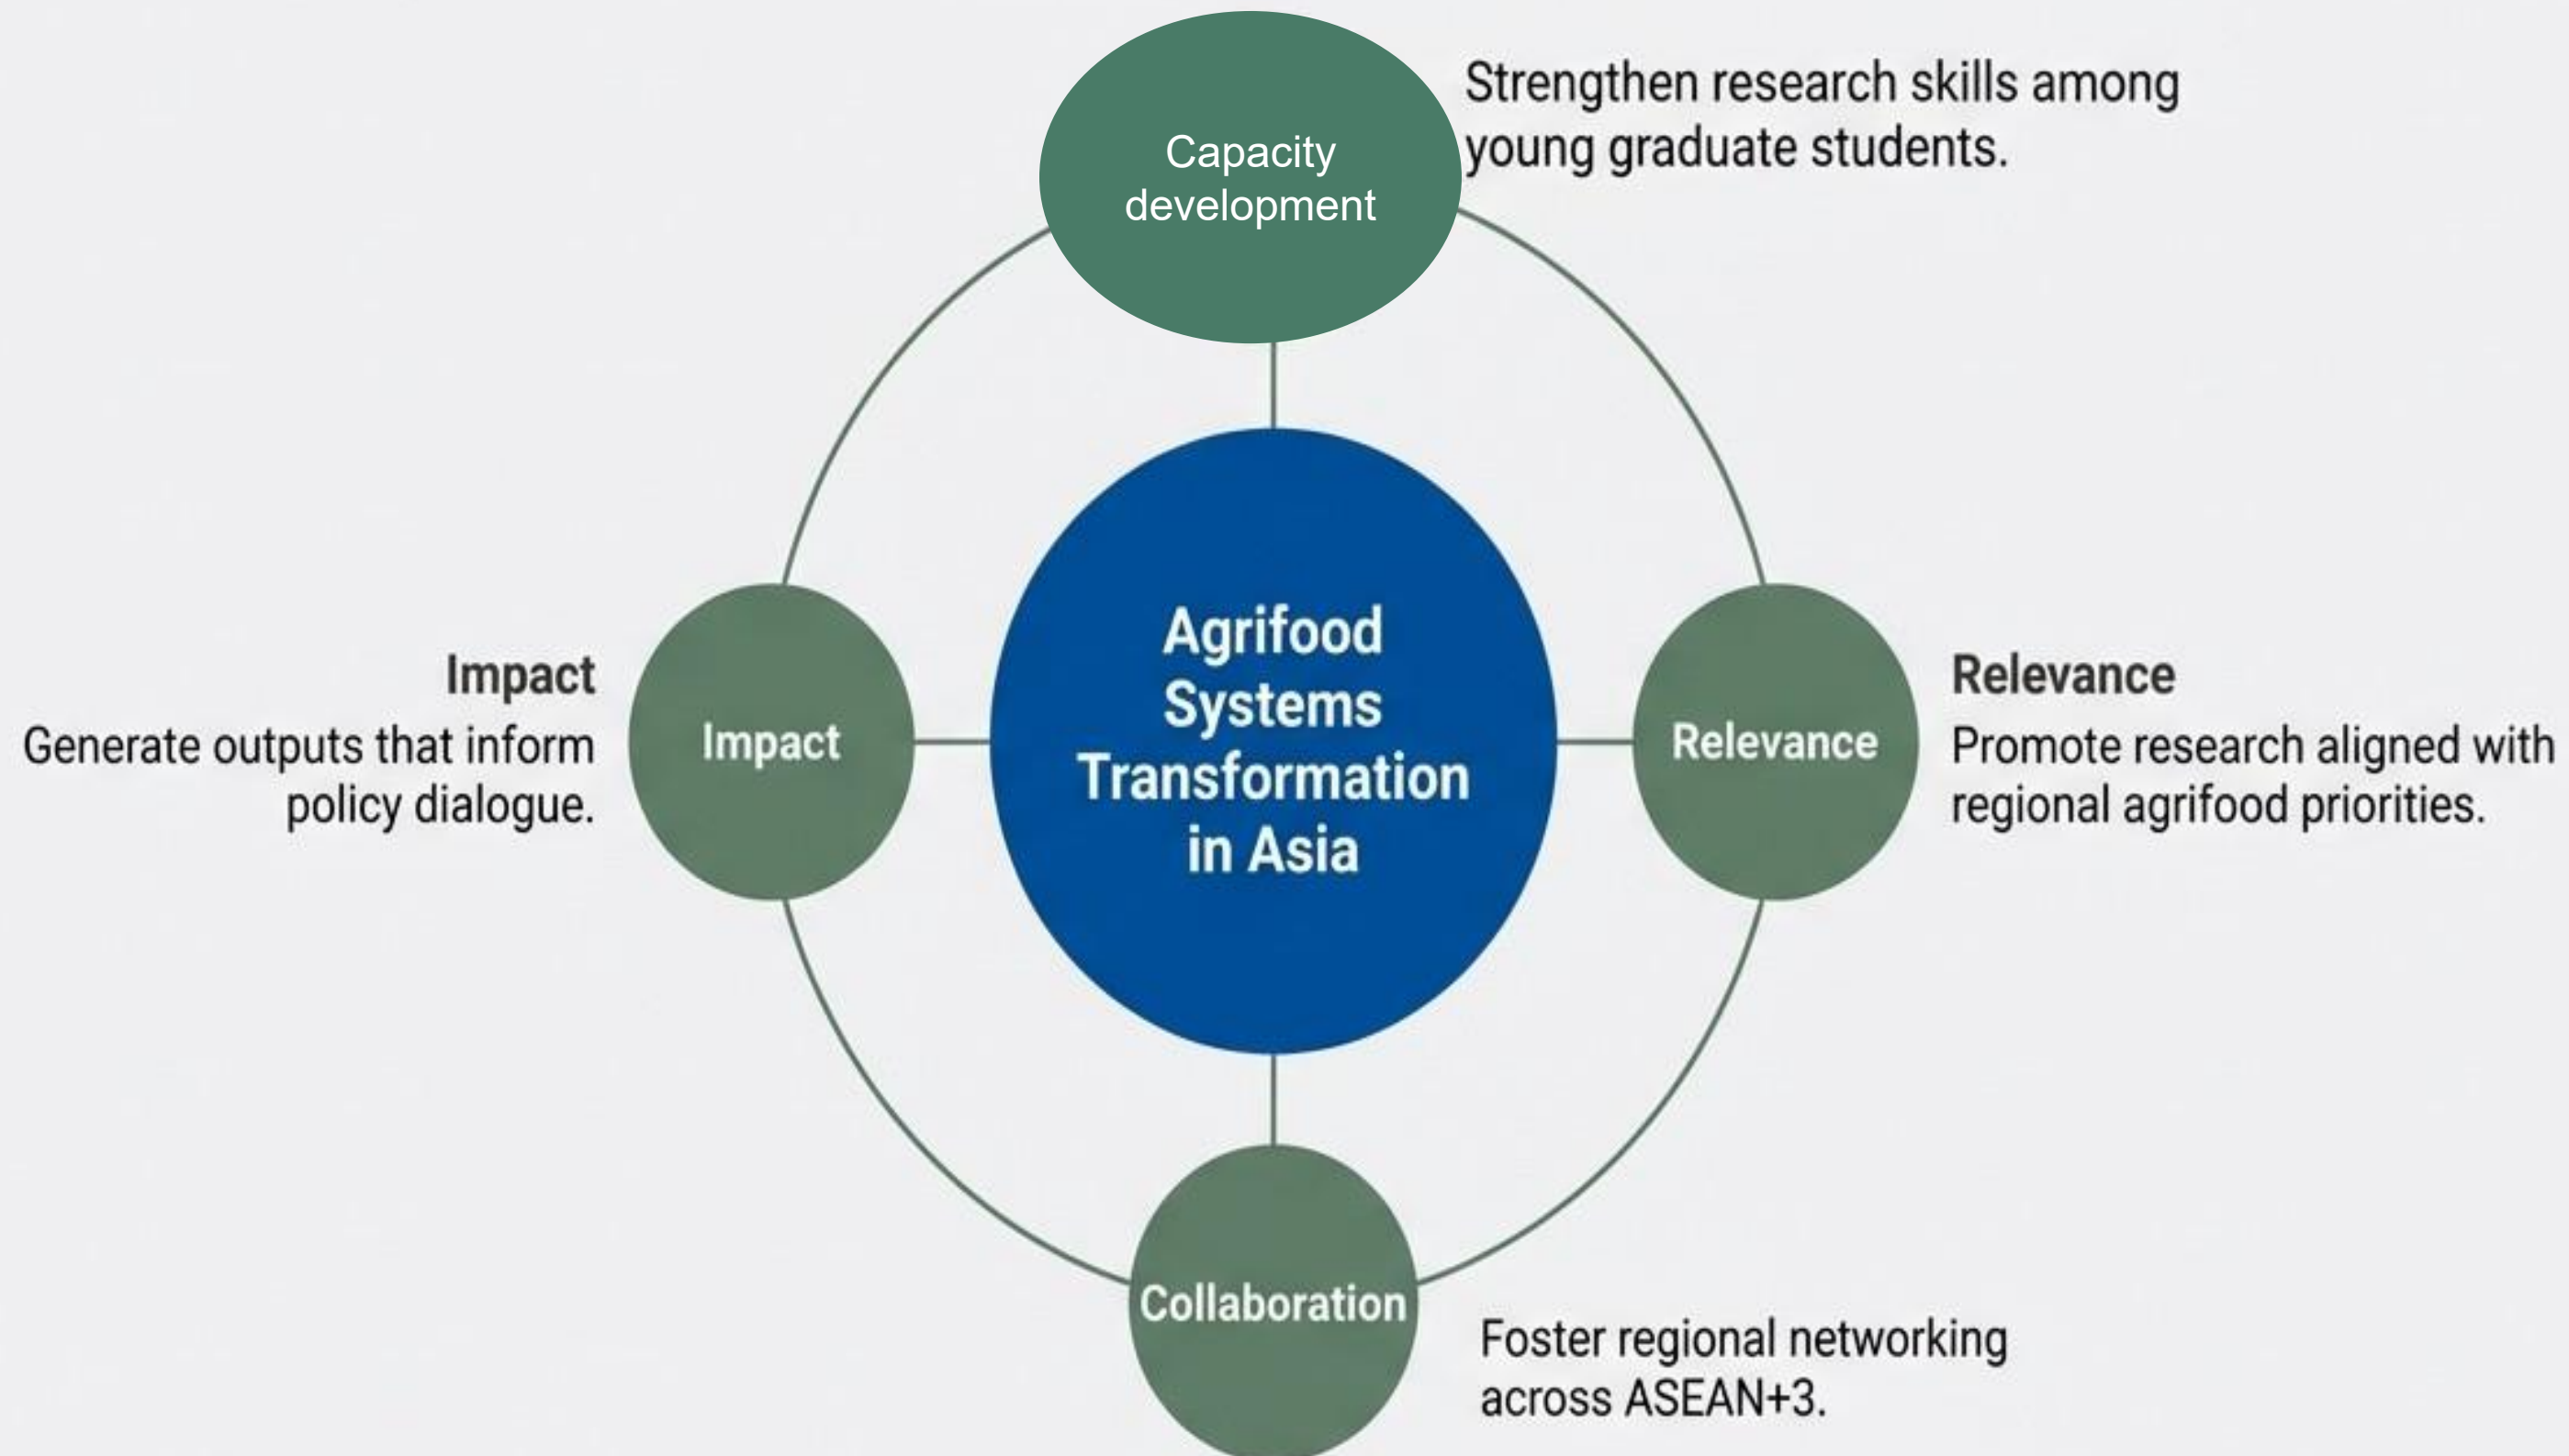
Capacity development

Strengthen research skills among young graduate students.

Impact

Generate outputs that inform policy dialogue.

Impact

Agrifood Systems Transformation in Asia

Relevance

Relevance

Promote research aligned with regional agrifood priorities.

Collaboration

Foster regional networking across ASEAN+3.